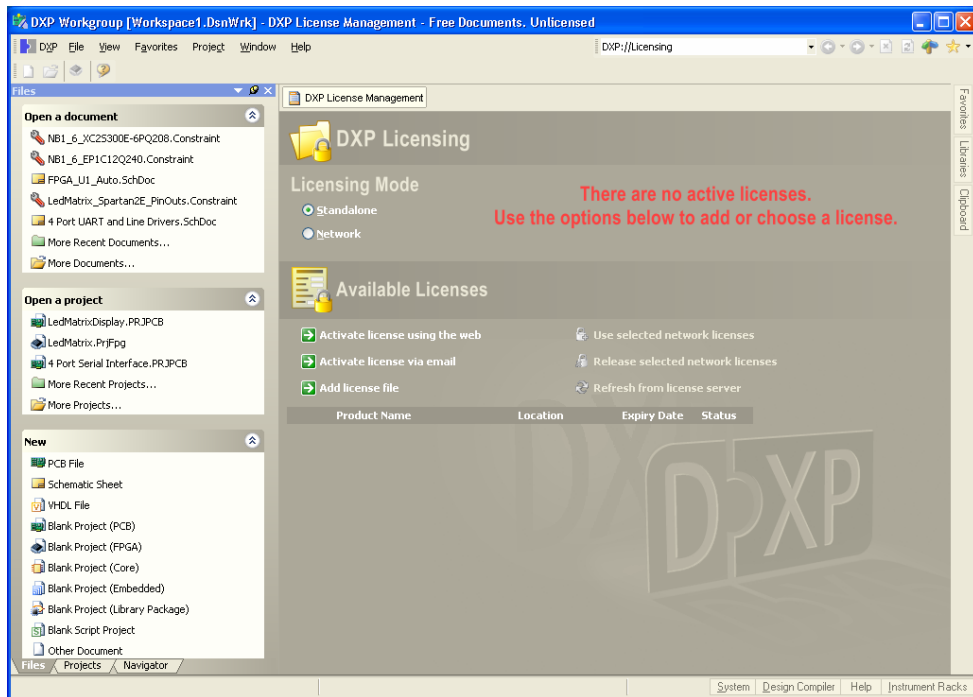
DXP Workgroup [Workspace1.DsnWrk] - DXP License Management - Free Documents. Unlicensed

DXP File View Favorites Project Window Help

DXP://Licensing

Files

Open a document

NB1_6_XC2S300E-6PQ208.Constraint

NB1_6_EP1C12Q240.Constraint

FPGA_U1_Auto.SchDoc

LedMatrix_Spartan2E_PinOuts.Constraint

4 Port UART and Line Drivers.SchDoc

More Recent Documents...

More Documents...

Open a project

LedMatrixDisplay.PRJPCB

LedMatrix.PrjFpg

4 Port Serial Interface.PRJPCB

More Recent Projects...

More Projects...

New

PCB File

Schematic Sheet

VHDL File

Blank Project (PCB)

Blank Project (FPGA)

Blank Project (Core)

Blank Project (Embedded)

Blank Project (Library Package)

Blank Script Project

Other Document

Files Projects Navigator

DXP License Management

DXP Licensing

Licensing Mode

Standalone

Network

There are no active licenses.
Use the options below to add or choose a license.

Available Licenses

Activate license using the web

Activate license via email

Add license file

Use selected network licenses

Release selected network licenses

Refresh from license server

| Product Name | Location | Expiry Date | Status |
|---|---|---|---|

DXP

Favorites Libraries Clipboard

System Design Compiler Help Instrument Racks